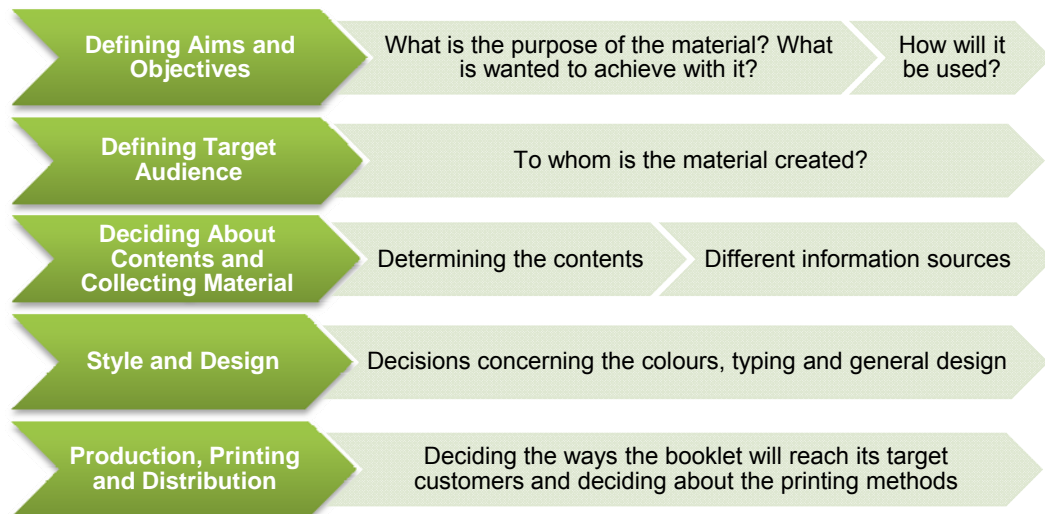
Defining Aims and Objectives

What is the purpose of the material? What is wanted to achieve with it?

How will it be used?

Defining Target Audience

To whom is the material created?

Deciding About Contents and Collecting Material

Determining the contents

Different information sources

Style and Design

Decisions concerning the colours, typing and general design

Production, Printing and Distribution

Deciding the ways the booklet will reach its target customers and deciding about the printing methods